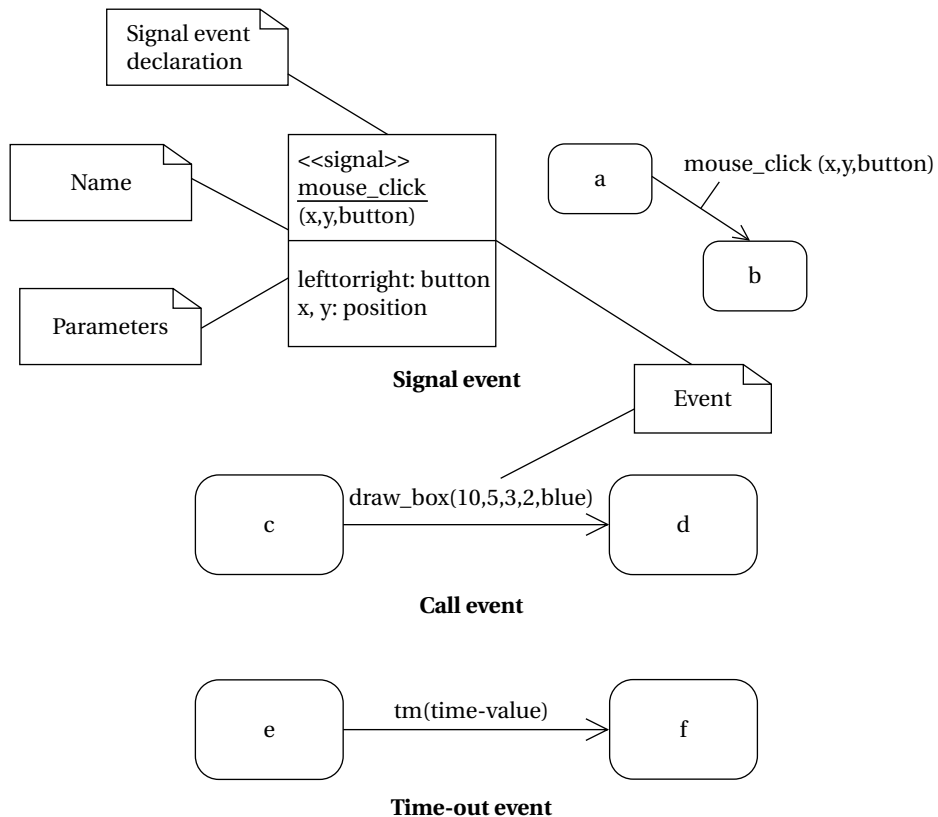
Signal event declaration

Name

<<signal>>
mouse_click
(x,y,button)

lefttorright: button
x, y: position

Parameters

a

mouse_click (x,y,button)

b

Signal event

Event

c

draw_box(10,5,3,2,blue)

d

Call event

e

tm(time-value)

f

Time-out event